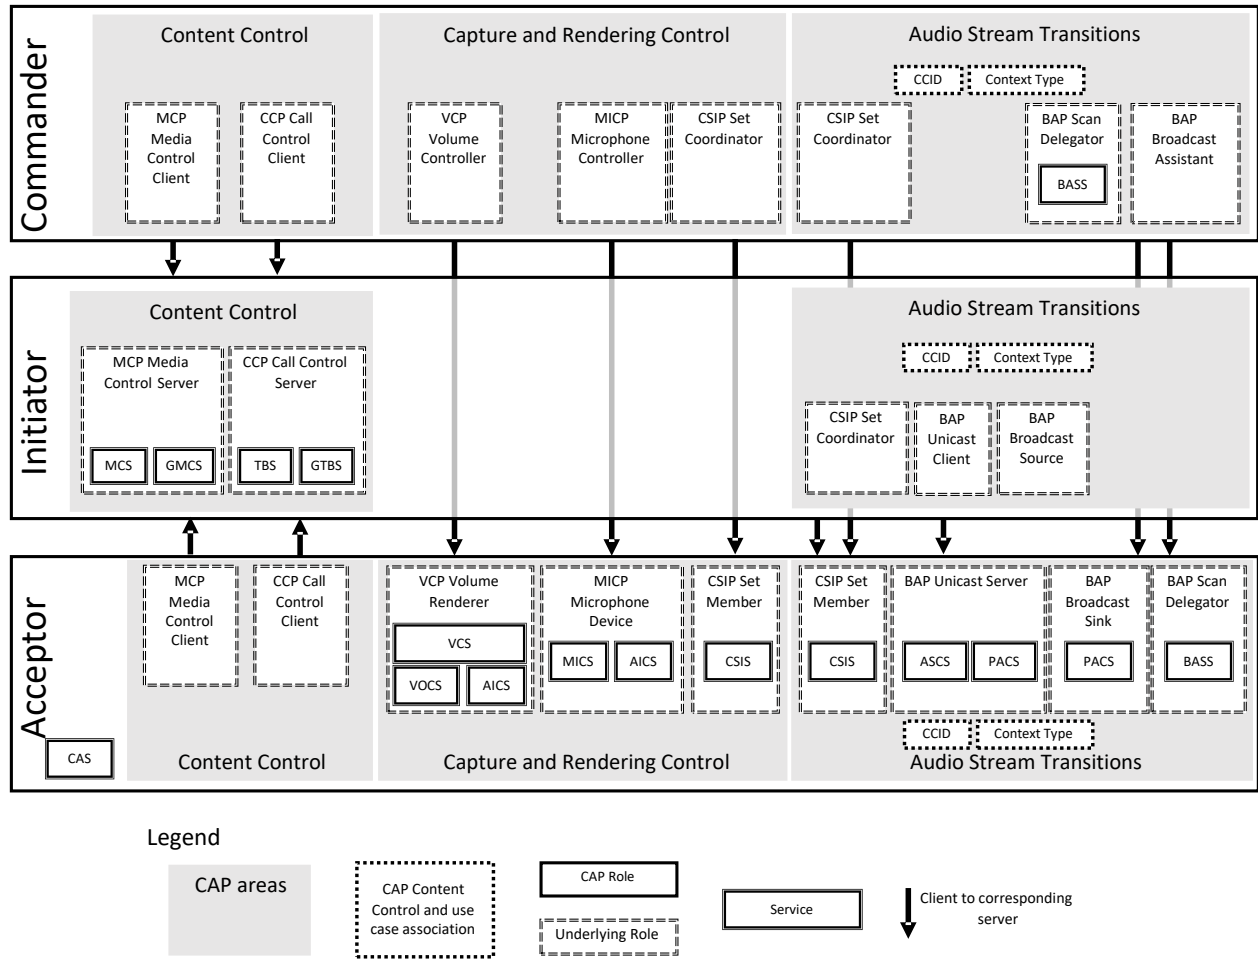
Commander

Content Control

MCP Media Control Client

CCP Call Control Client

Capture and Rendering Control

VCP Volume Controller

MICP Microphone Controller

CSIP Set Coordinator

Audio Stream Transitions

CCID

Context Type

CSIP Set Coordinator

BAP Scan Delegator

BASS

BAP Broadcast Assistant

Initiator

Content Control

MCP Media Control Server

MCS

GMCS

CCP Call Control Server

TBS

GTBS

Audio Stream Transitions

CCID

Context Type

CSIP Set Coordinator

BAP Unicast Client

BAP Broadcast Source

Acceptor

MCP Media Control Client

CCP Call Control Client

CAS

Content Control

VCP Volume Renderer

VCS

VOCS

AICS

MICP Microphone Device

MICS

AICS

CSIP Set Member

CSIS

Capture and Rendering Control

CSIP Set Member

CSIS

BAP Unicast Server

ASCS

PACS

BAP Broadcast Sink

PACS

BAP Scan Delegator

BASS

CCID

Context Type

Audio Stream Transitions

Legend

CAP areas

CAP Content Control and use case association

CAP Role

Underlying Role

Service

Client to corresponding server